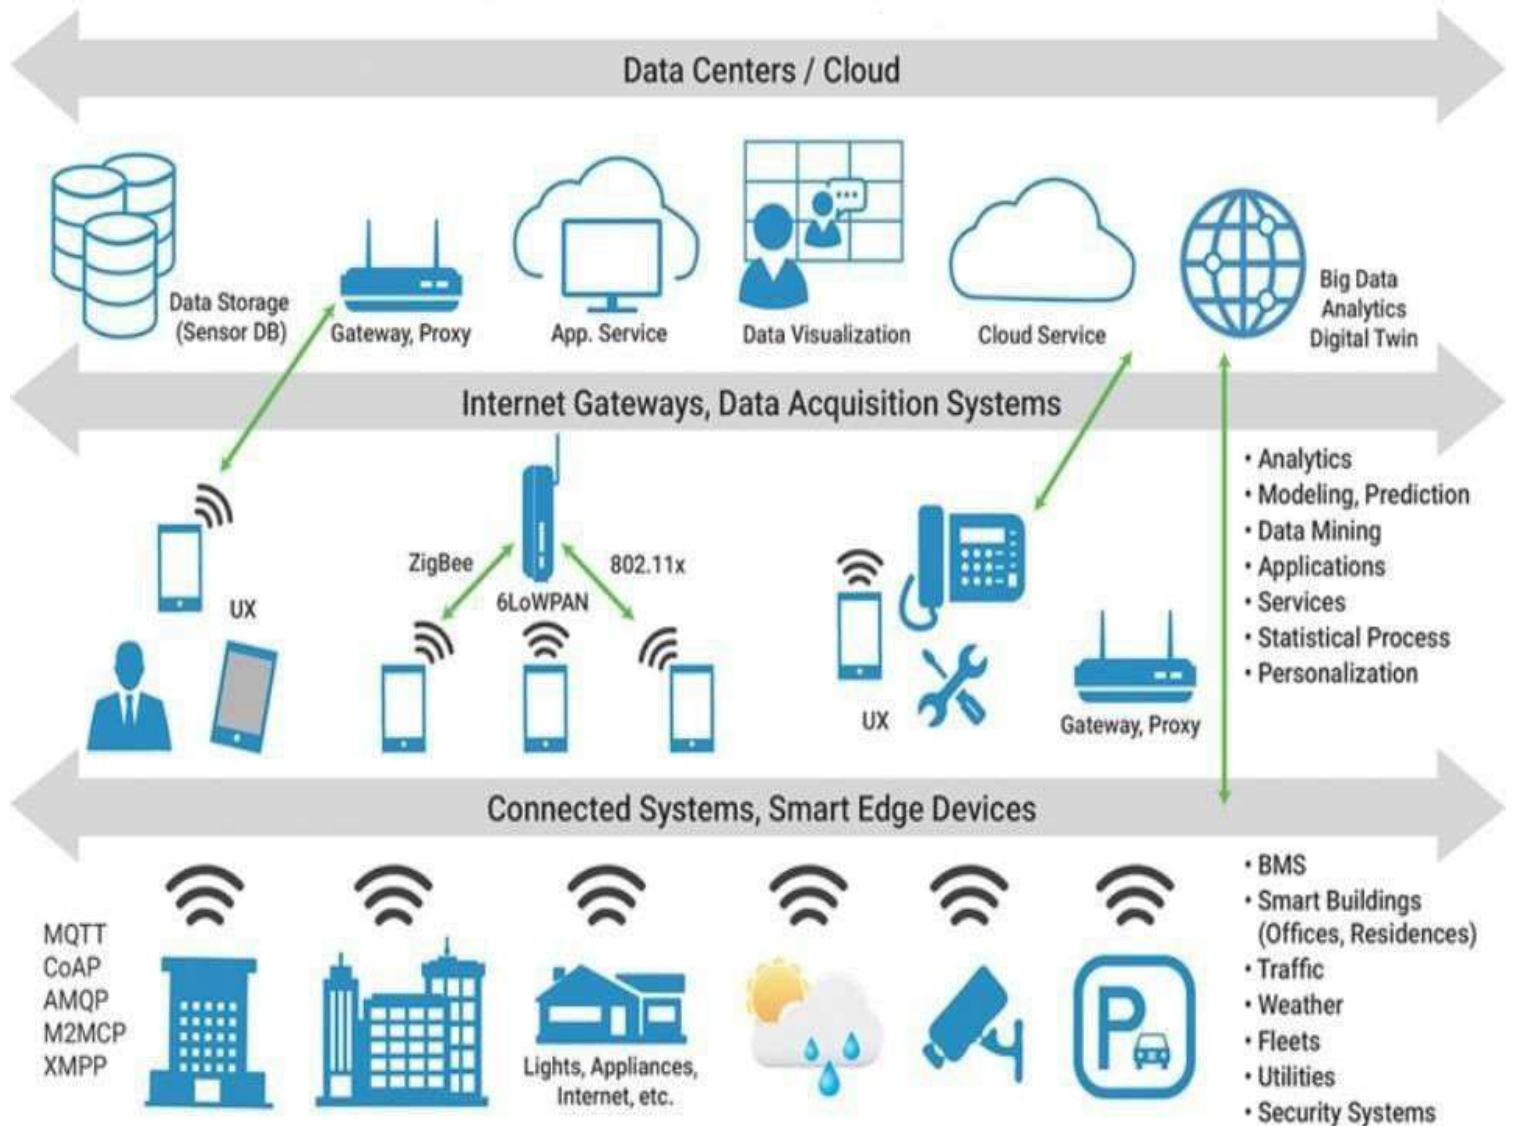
Data Centers / Cloud

Data Storage (Sensor DB)

Gateway, Proxy

App. Service

Data Visualization

Cloud Service

Big Data Analytics Digital Twin

Internet Gateways, Data Acquisition Systems

UX

ZigBee

802.11x

6LoWPAN

UX

Gateway, Proxy

• Analytics
• Modeling, Prediction
• Data Mining
• Applications
• Services
• Statistical Process
• Personalization

Connected Systems, Smart Edge Devices

MQTT
CoAP
AMQP
M2MCP
XMPP

Lights, Appliances, Internet, etc.

P

• BMS
• Smart Buildings (Offices, Residences)
• Traffic
• Weather
• Fleets
• Utilities
• Security Systems